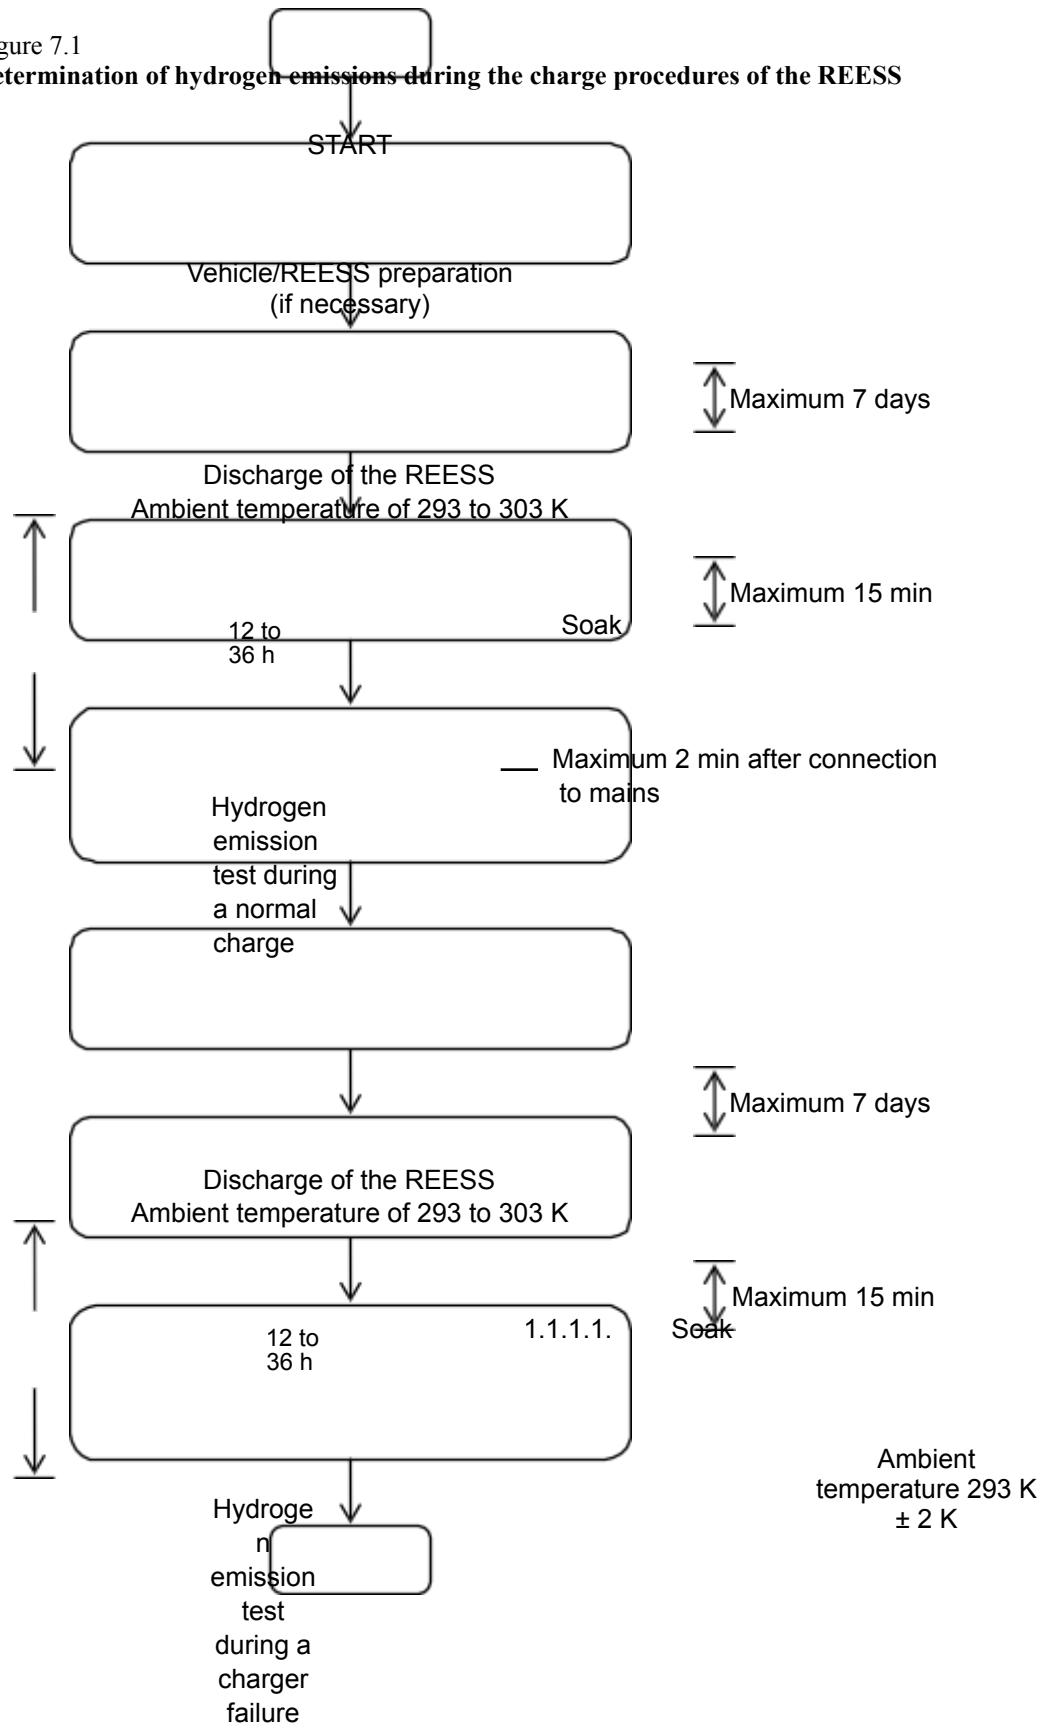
gure 7.1
etermination of hydrogen emissions during the charge procedures of the REESS

START

Vehicle/REESS preparation (if necessary)

Maximum 7 days

Discharge of the REESS
Ambient temperature of 293 to 303 K

Maximum 15 min

12 to 36 h

Soak

Maximum 2 min after connection to mains

Hydrogen emission test during a normal charge

Maximum 7 days

Discharge of the REESS
Ambient temperature of 293 to 303 K

Maximum 15 min

12 to 36 h

1.1.1.1.

Soak

Ambient temperature 293 K ± 2 K

Hydrogen emission test during a charger failure